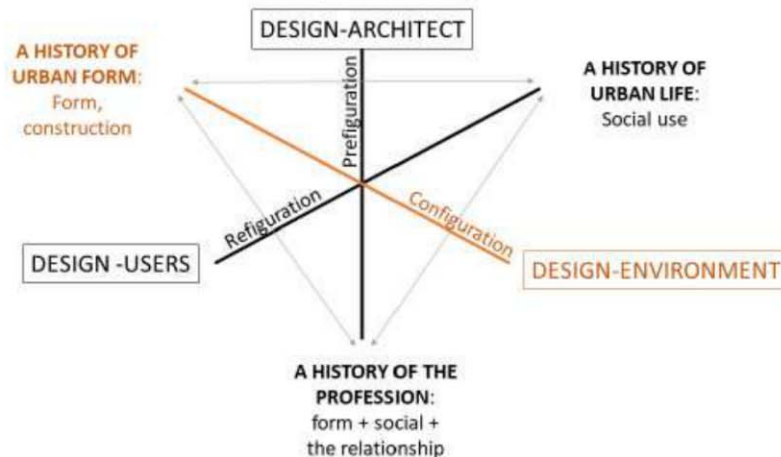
DESIGN-ARCHITECT

A HISTORY OF URBAN FORM: Form, construction

A HISTORY OF URBAN LIFE: Social use

Prefiguration

Refiguration

Configuration

DESIGN -USERS

DESIGN-ENVIRONMENT

A HISTORY OF THE PROFESSION: form + social + the relationship